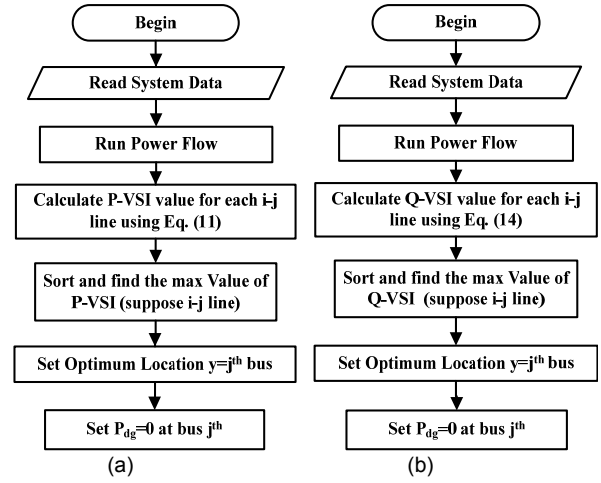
Begin

Read System Data

Run Power Flow

Calculate P-VSI value for each i-j line using Eq. (11)

Sort and find the max Value of P-VSI (suppose i-j line)

Set Optimum Location y=j$^{th}$ bus

Set $P_{dg}$=0 at bus j$^{th}$

(a)

Begin

Read System Data

Run Power Flow

Calculate Q-VSI value for each i-j line using Eq. (14)

Sort and find the max Value of Q-VSI (suppose i-j line)

Set Optimum Location y=j$^{th}$ bus

Set $P_{dg}$=0 at bus j$^{th}$

(b)